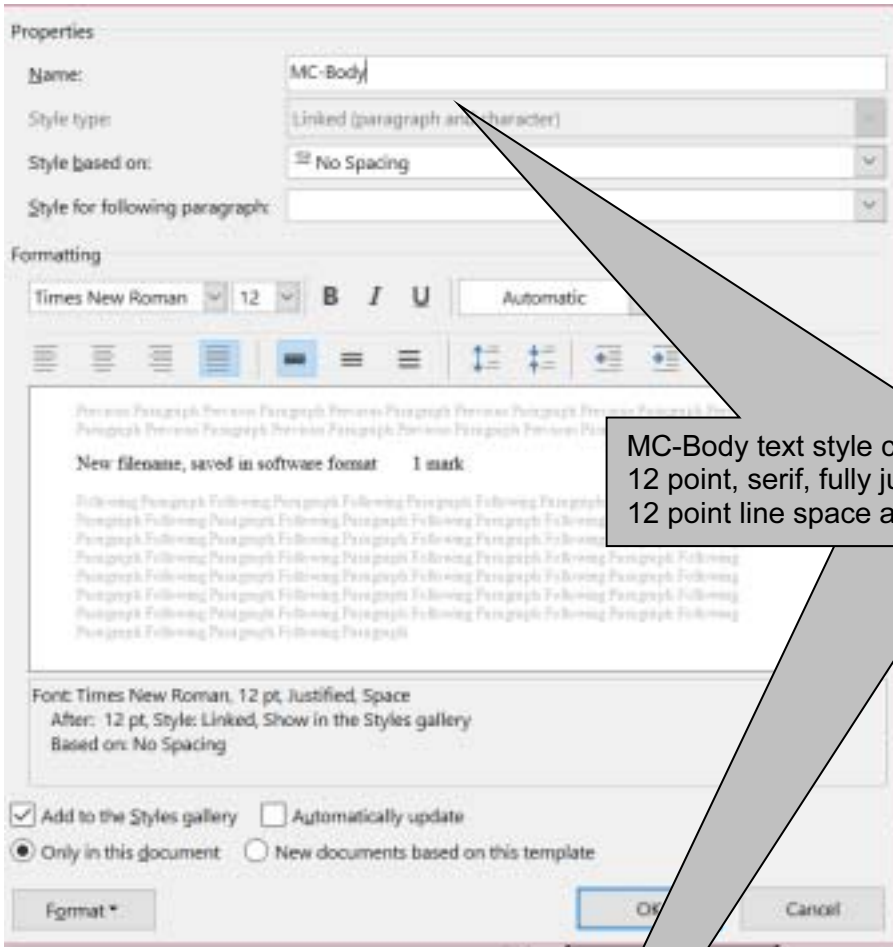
Properties

Name: MC-Body

Style type: Linked (paragraph and character)

Style based on: No Spacing

Style for following paragraph:

Formatting

Times New Roman 12 B I U Automatic

Previous Paragraph Previous Paragraph Previous Paragraph Previous Paragraph Previous Paragraph Previous Paragraph Previous Paragraph Previous Paragraph Previous Paragraph Previous Paragraph

New filename, saved in software format 1 mark

Following Paragraph Following Paragraph Following Paragraph Following Paragraph Following Paragraph Following Paragraph Following Paragraph Following Paragraph Following Paragraph Following Paragraph Following Paragraph Following Paragraph Following Paragraph Following Paragraph Following Paragraph Following Paragraph Following Paragraph Following Paragraph Following Paragraph Following Paragraph Following Paragraph Following Paragraph Following Paragraph Following Paragraph Following Paragraph Following Paragraph Following Paragraph Following Paragraph Following Paragraph Following Paragraph Following Paragraph Following Paragraph Following Paragraph Following Paragraph Following Paragraph

Font: Times New Roman, 12 pt, Justified, Space After: 12 pt, Style: Linked, Show in the Styles gallery Based on: No Spacing

Add to the Styles gallery Automatically update

Only in this document New documents based on this template

Format OK Cancel

MC-Body text style c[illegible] 12 point, serif, fully ju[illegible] 12 point line space a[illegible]